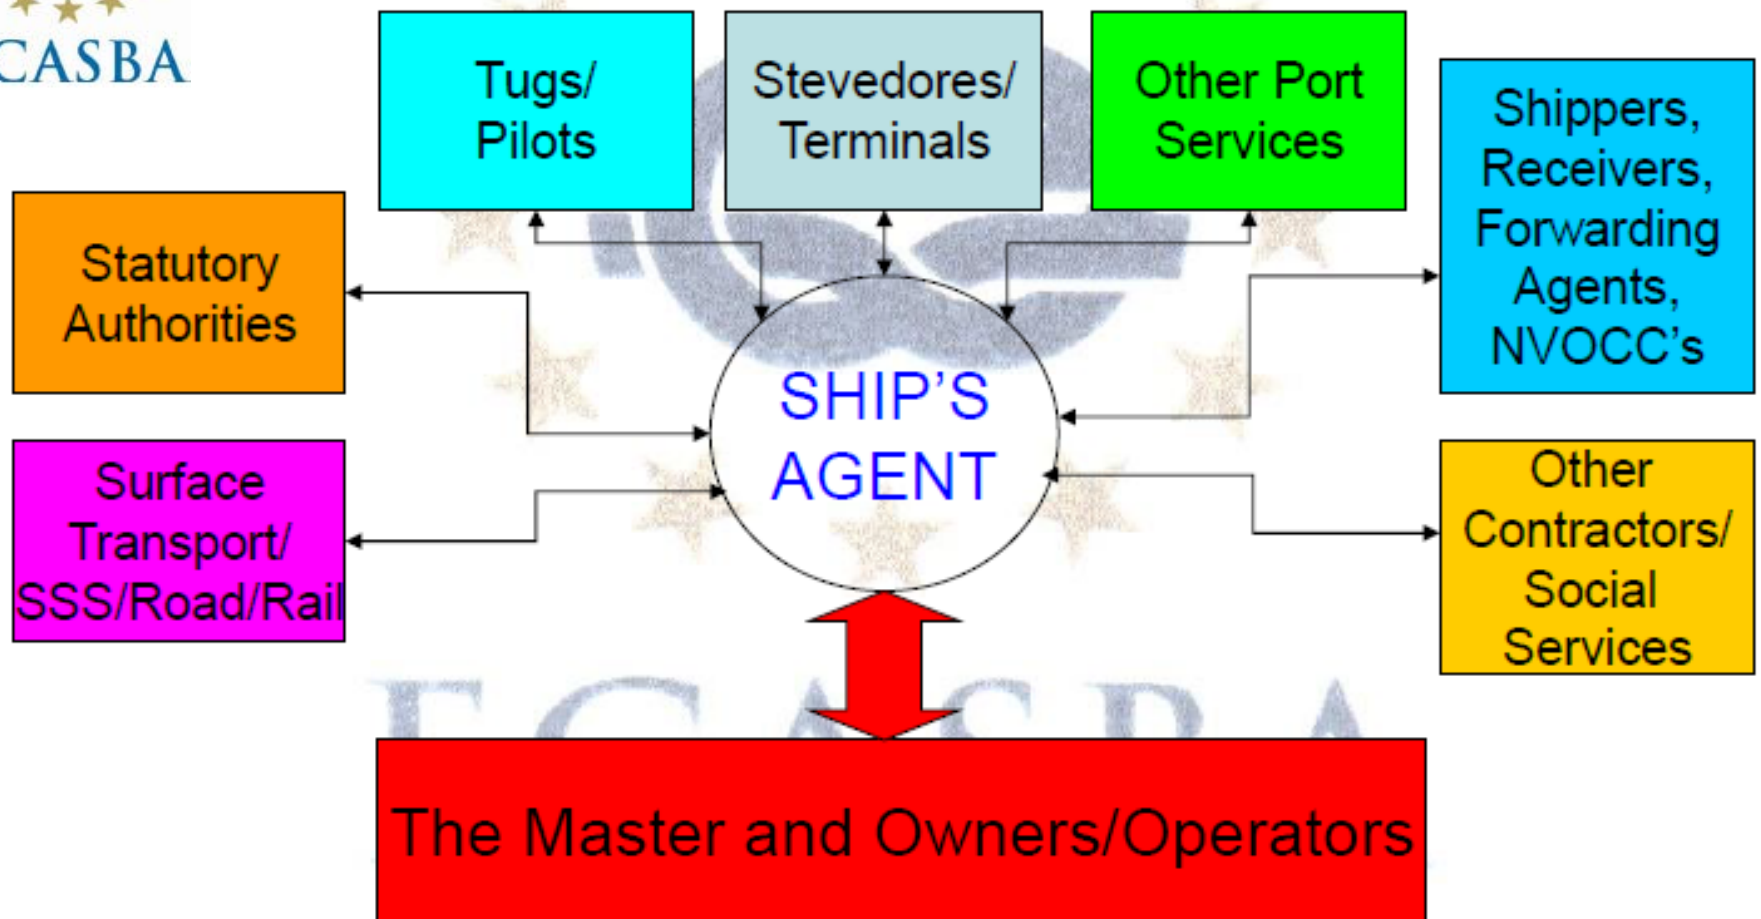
CASBA

Tugs/ Pilots

Stevedores/ Terminals

Other Port Services

Shippers, Receivers, Forwarding Agents, NVOCC's

Statutory Authorities

SHIP'S AGENT

Surface Transport/ SSS/Road/Rail

Other Contractors/ Social Services

ECASBA

The Master and Owners/Operators